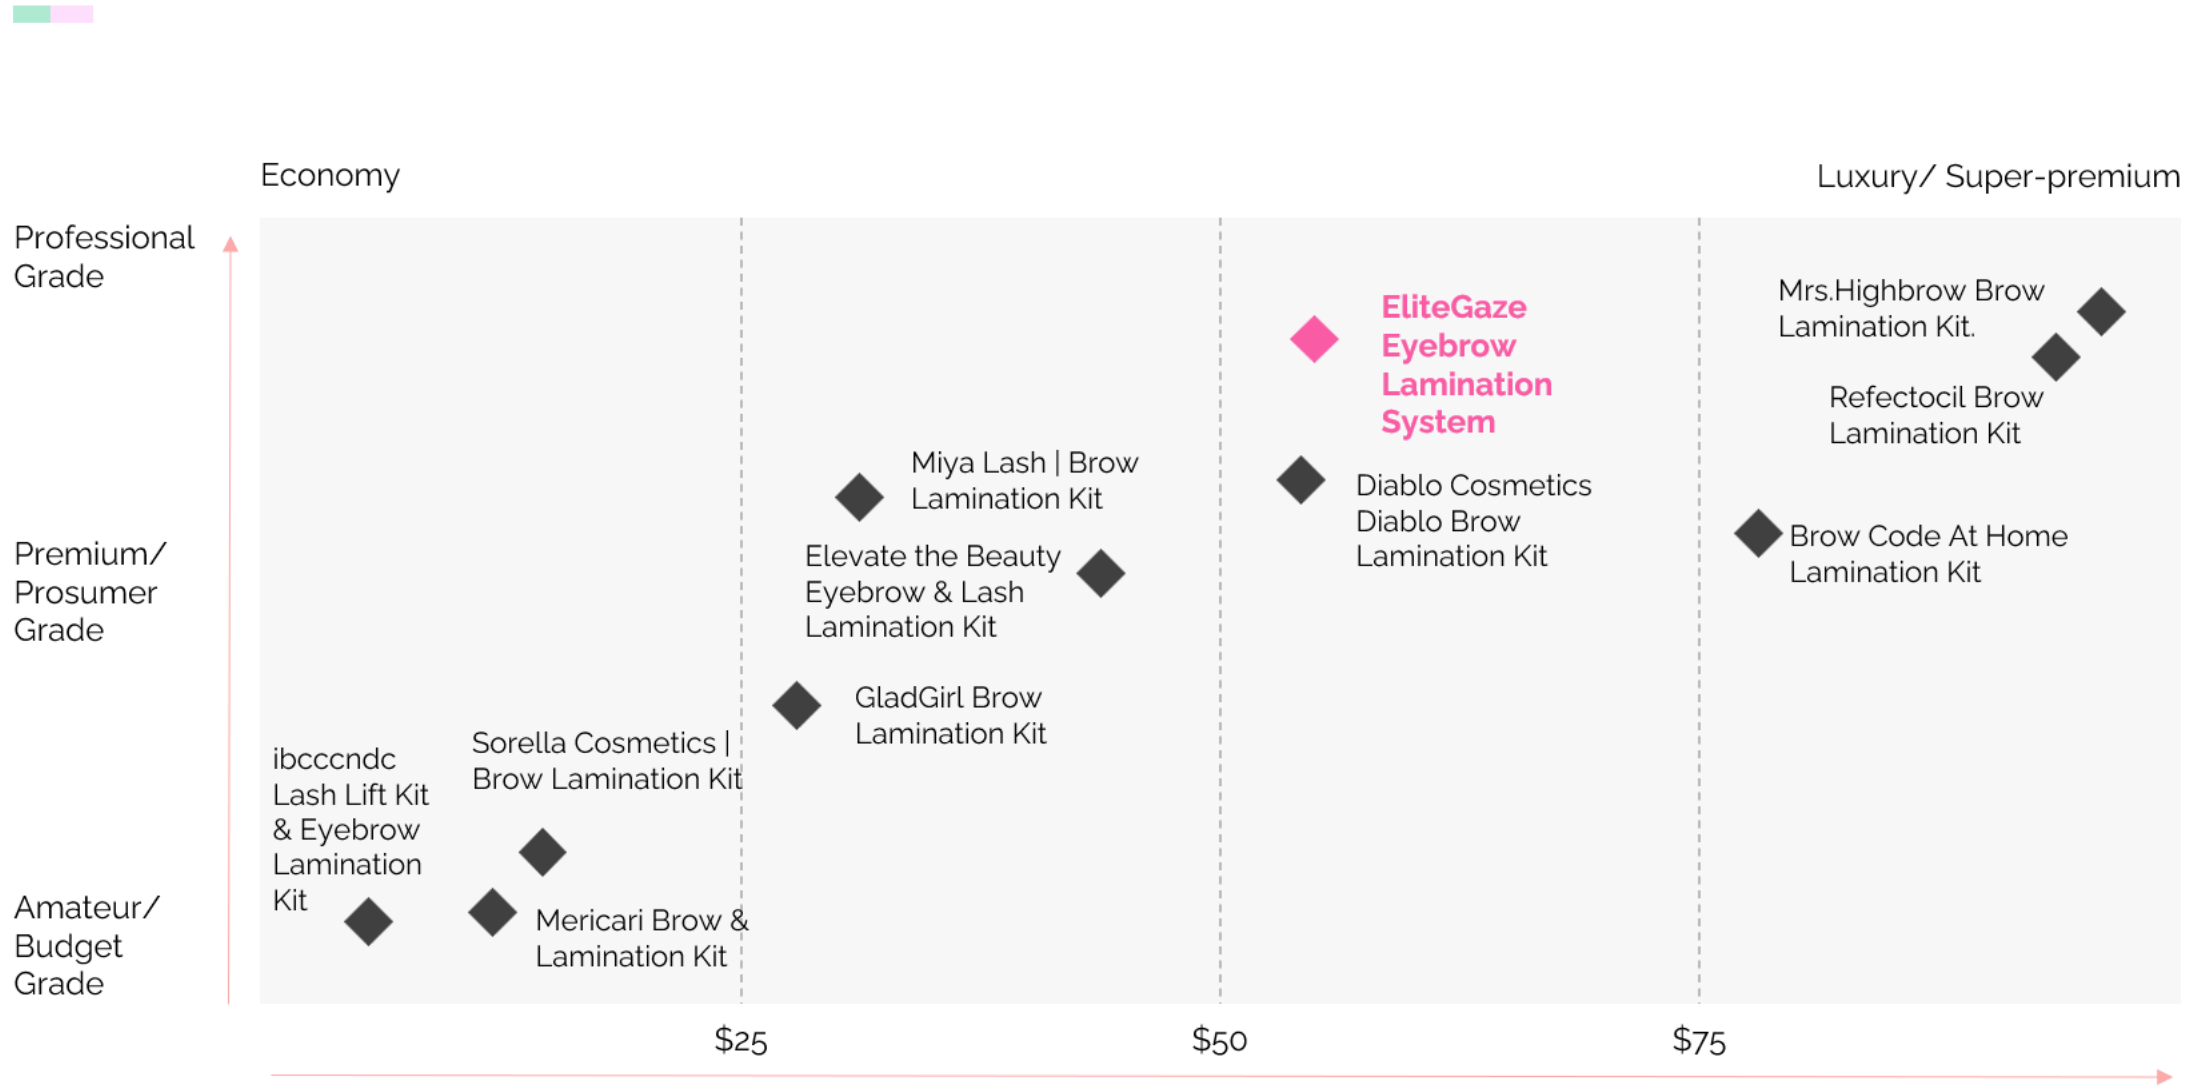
Economy

Luxury/ Super-premium

Professional Grade

Premium/ Prosumer Grade

Amateur/ Budget Grade

EliteGaze Eyebrow Lamination System

Mrs.Highbrow Brow Lamination Kit.

Refectocil Brow Lamination Kit

Miya Lash | Brow Lamination Kit

Diablo Cosmetics Diablo Brow Lamination Kit

Elevate the Beauty Eyebrow & Lash Lamination Kit

Brow Code At Home Lamination Kit

GladGirl Brow Lamination Kit

ibcccndc Lash Lift Kit & Eyebrow Lamination Kit

Sorella Cosmetics | Brow Lamination Kit

Mericari Brow & Lamination Kit

$25

$50

$75